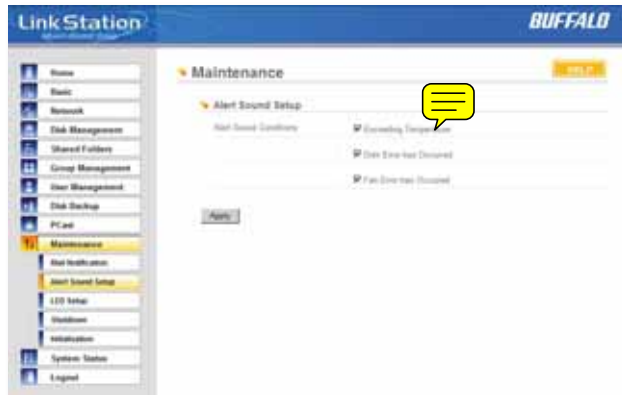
LinkStation

BUFFALO

Home
Basic
Network
Disk Management
Shared Folders
Group Management
User Management
Disk Backup
PCast
Maintenance
Mail Notification
Alert Sound Setup
LCD Setup
Shutdown
Initialization
System Status
Logout

Maintenance

HELP

Alert Sound Setup

Alert Sound Conditions

Exceeding Temper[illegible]

Disk Error has Occurred

Fan Error has Occurred

Apply